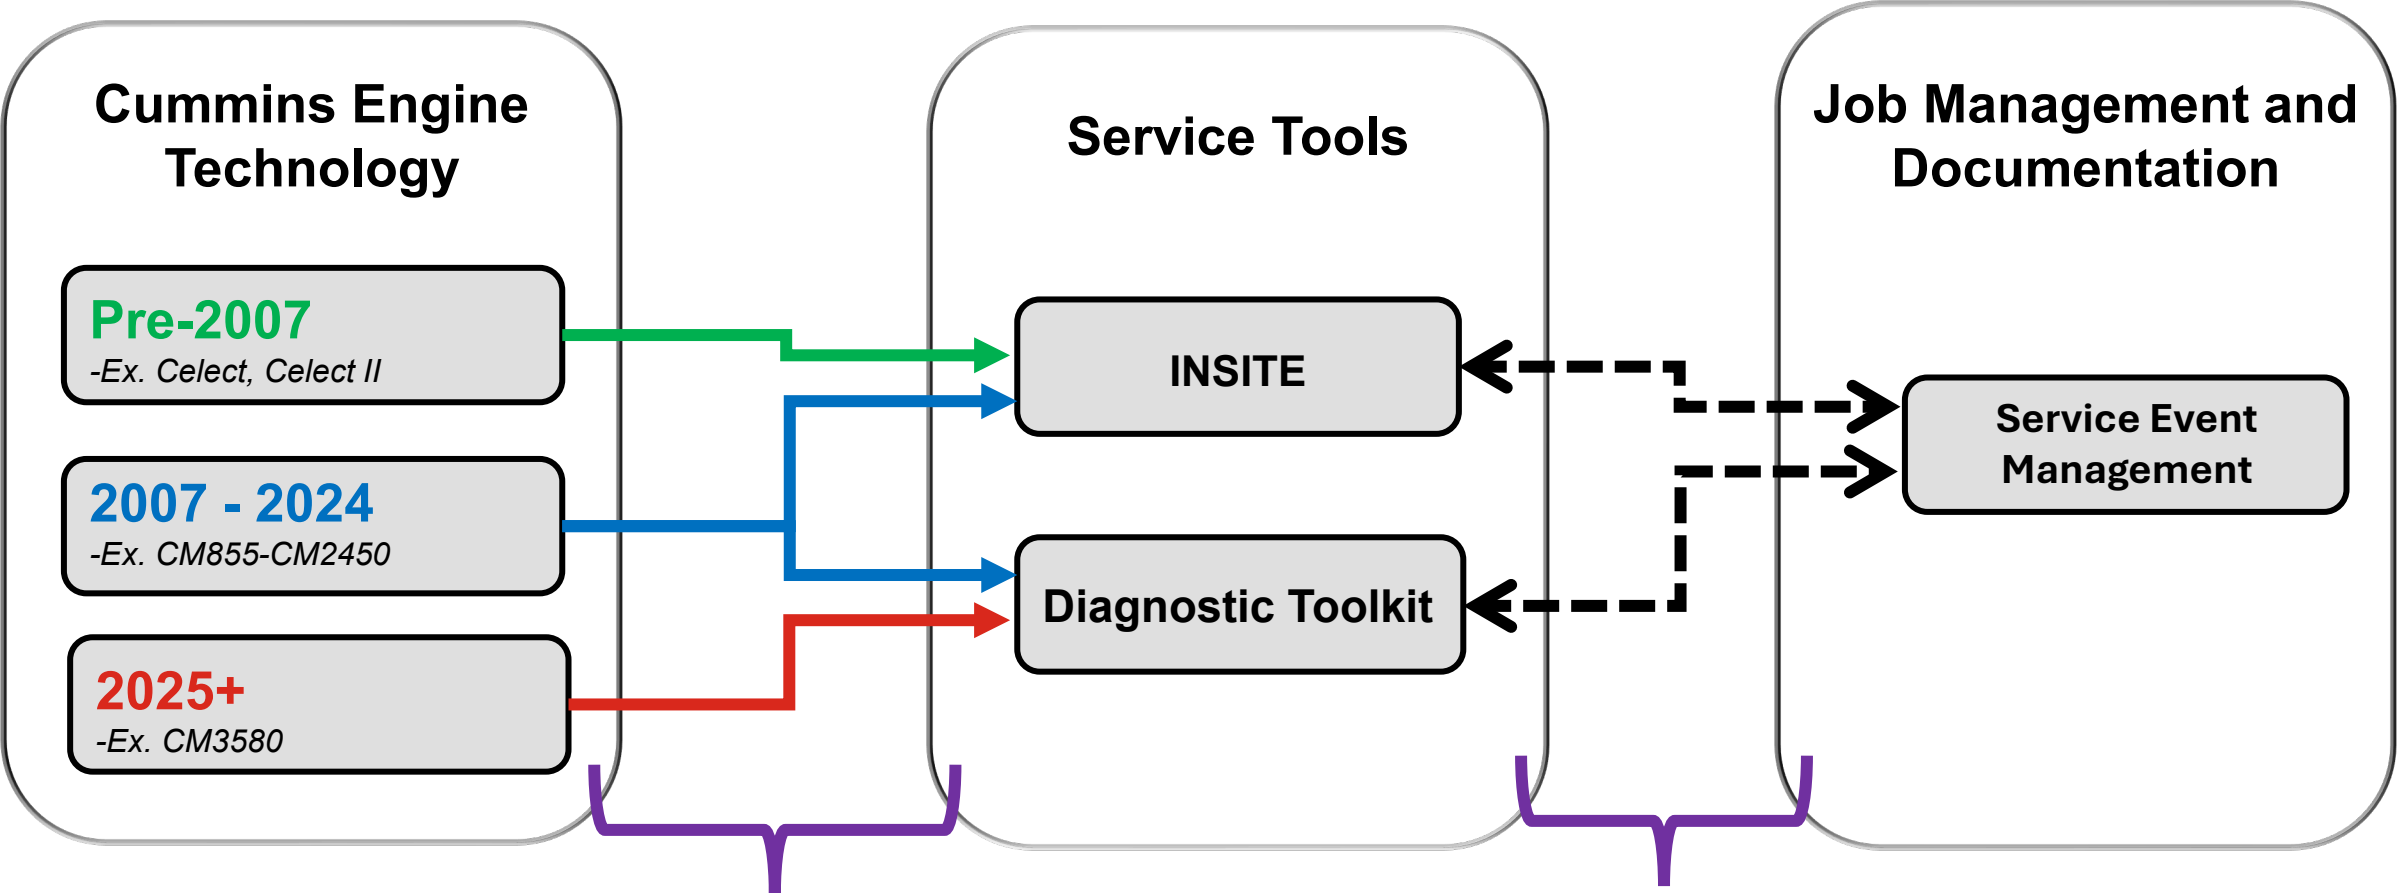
Cummins Engine Technology

Pre-2007
-Ex. Celect, Celect II

2007 - 2024
-Ex. CM855-CM2450

2025+
-Ex. CM3580

Service Tools

INSITE

Diagnostic Toolkit

Job Management and Documentation

Service Event Management